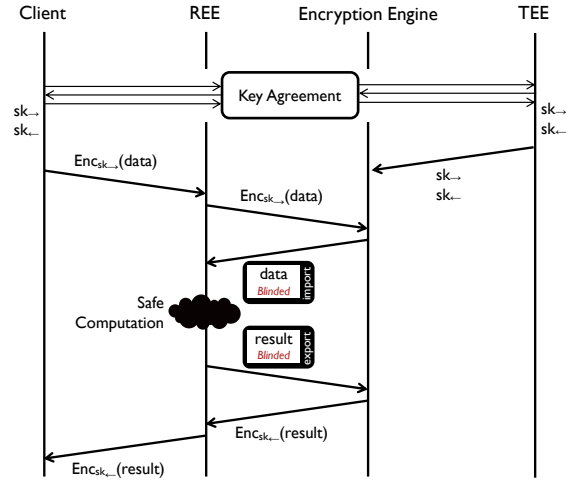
Client REE Encryption Engine TEE

Key Agreement

$sk_{\rightarrow}$
$sk_{\leftarrow}$

$sk_{\rightarrow}$
$sk_{\leftarrow}$

$Enc_{sk_{\rightarrow}}$(data)

$sk_{\rightarrow}$
$sk_{\leftarrow}$

$Enc_{sk_{\rightarrow}}$(data)

data
Blinded
import

Safe Computation

result
Blinded
export

$Enc_{sk_{\leftarrow}}$(result)

$Enc_{sk_{\leftarrow}}$(result)